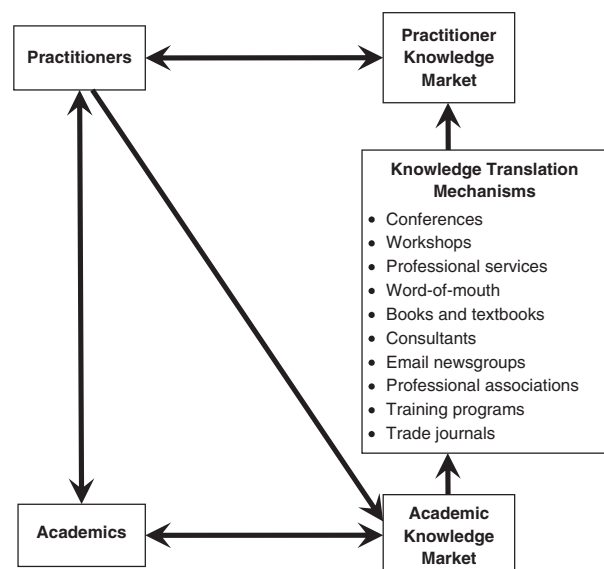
Practitioners

Practitioner Knowledge Market

Knowledge Translation Mechanisms
- Conferences
- Workshops
- Professional services
- Word-of-mouth
- Books and textbooks
- Consultants
- Email newsgroups
- Professional associations
- Training programs
- Trade journals

Academics

Academic Knowledge Market